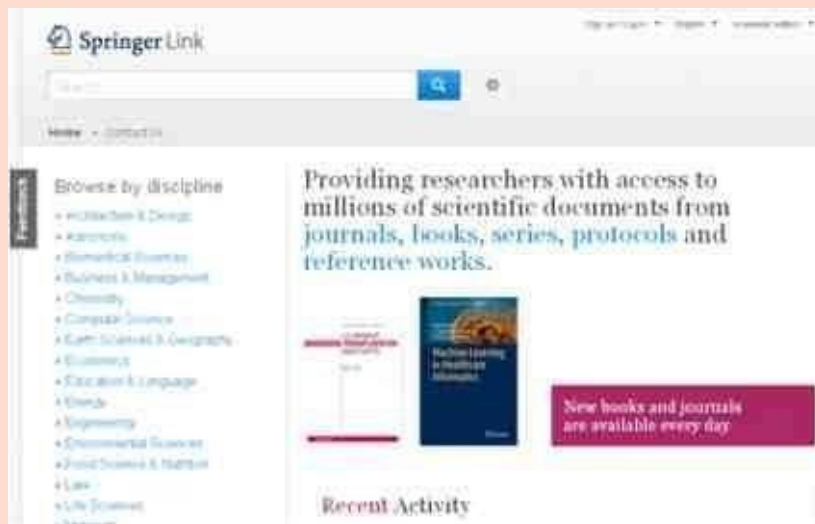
Springer Link

Sign up / Log in · English · Academic edition

Search

Home · Contact Us

Feedback

Browse by discipline

» Architecture & Design
» Astronomy
» Biomedical Sciences
» Business & Management
» Chemistry
» Computer Science
» Earth Sciences & Geography
» Economics
» Education & Language
» Energy
» Engineering
» Environmental Sciences
» Food Science & Nutrition
» Law
» Life Sciences
» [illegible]

Providing researchers with access to millions of scientific documents from journals, books, series, protocols and reference works.

Machine Learning in Healthcare Informatics

New books and journals are available every day

Recent Activity